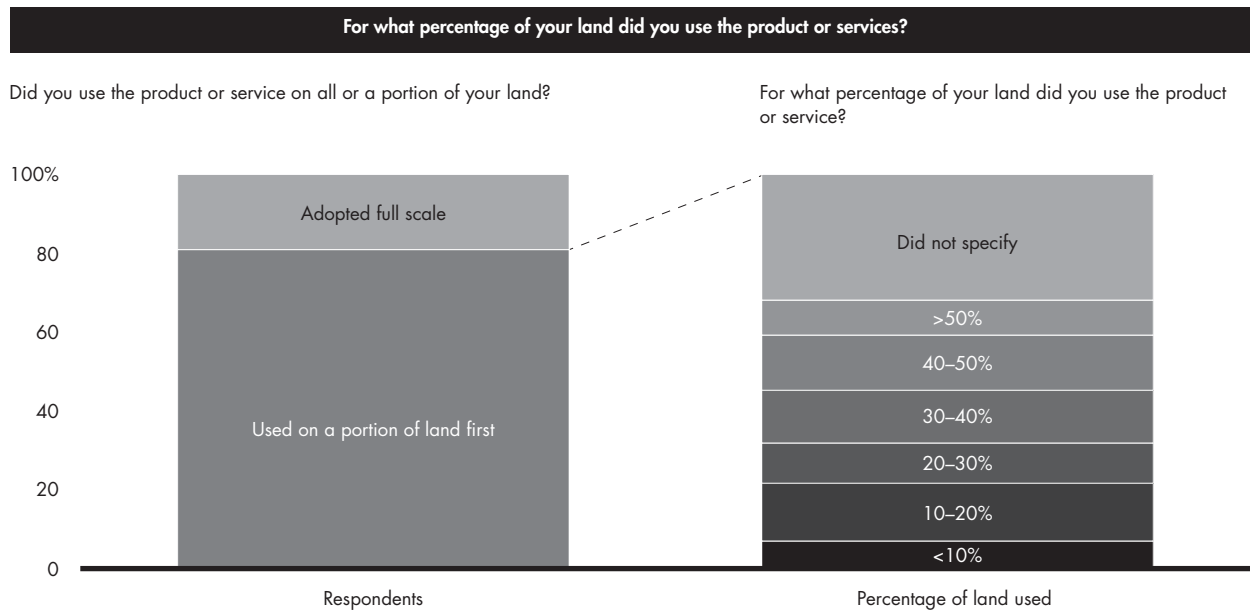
For what percentage of your land did you use the product or services?

Did you use the product or service on all or a portion of your land?

For what percentage of your land did you use the product or service?

100%
80
60
40
20
0

Adopted full scale
Used on a portion of land first

Did not specify
>50%
40–50%
30–40%
20–30%
10–20%
<10%

Respondents

Percentage of land used